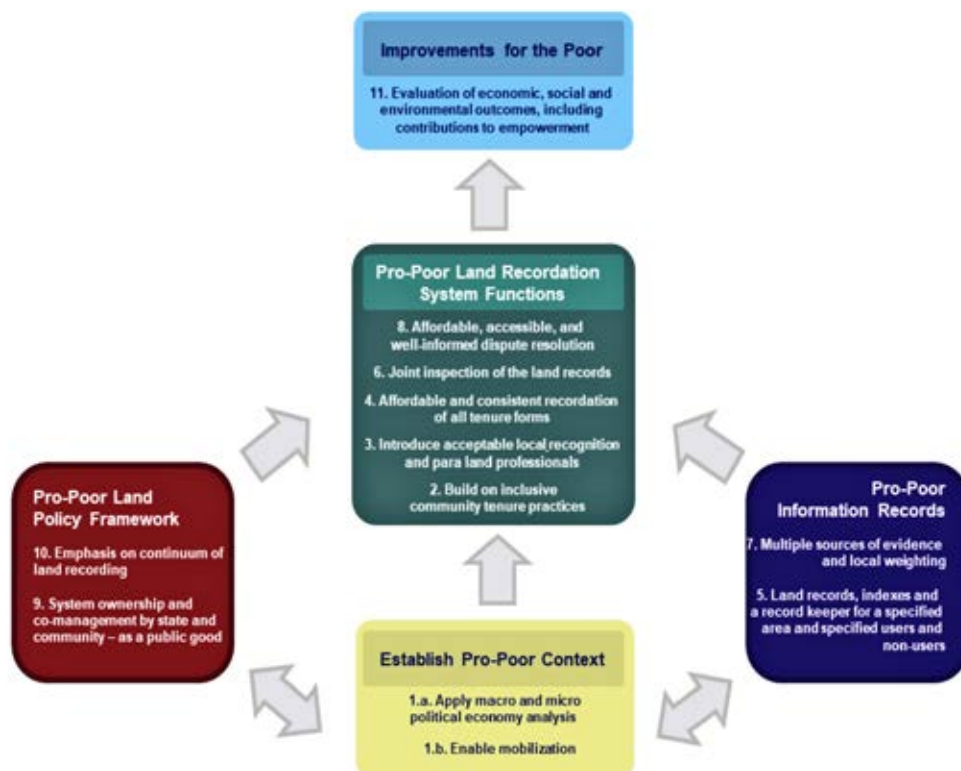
Improvements for the Poor

11. Evaluation of economic, social and environmental outcomes, including contributions to empowerment

Pro-Poor Land Recordation System Functions

8. Affordable, accessible, and well-informed dispute resolution

6. Joint inspection of the land records

4. Affordable and consistent recordation of all tenure forms

3. Introduce acceptable local recognition and para land professionals

2. Build on inclusive community tenure practices

Pro-Poor Land Policy Framework

10. Emphasis on continuum of land recording

9. System ownership and co-management by state and community – as a public good

Pro-Poor Information Records

7. Multiple sources of evidence and local weighting

5. Land records, indexes and a record keeper for a specified area and specified users and non-users

Establish Pro-Poor Context

1.a. Apply macro and micro political economy analysis

1.b. Enable mobilization